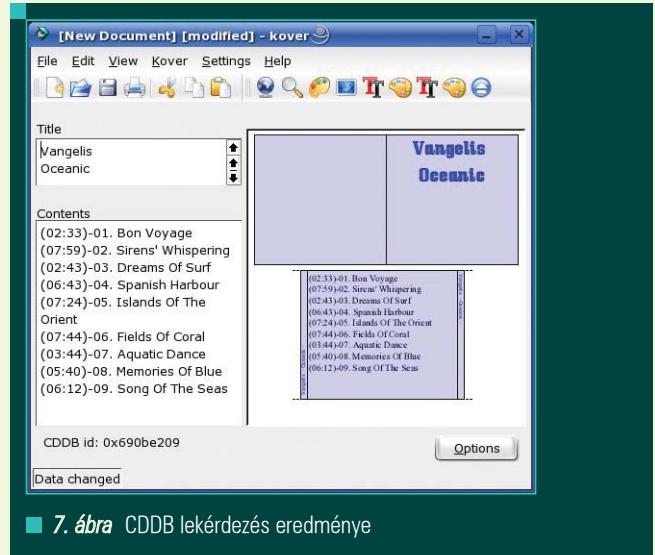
[New Document] [modified] - kover

File Edit View Kover Settings Help

Title

Vangelis
Oceanic

Contents

(02:33)-01. Bon Voyage
(07:59)-02. Sirens' Whispering
(02:43)-03. Dreams Of Surf
(06:43)-04. Spanish Harbour
(07:24)-05. Islands Of The Orient
(07:44)-06. Fields Of Coral
(03:44)-07. Aquatic Dance
(05:40)-08. Memories Of Blue
(06:12)-09. Song Of The Seas

Vangelis
Oceanic

(02:33)-01. Bon Voyage
(07:59)-02. Sirens' Whispering
(02:43)-03. Dreams Of Surf
(06:43)-04. Spanish Harbour
(07:24)-05. Islands Of The Orient
(07:44)-06. Fields Of Coral
(03:44)-07. Aquatic Dance
(05:40)-08. Memories Of Blue
(06:12)-09. Song Of The Seas

Vangelis - Oceanic

Vangelis - Oceanic

CDDB id: 0x690be209

Options

Data changed

7. ábra CDDB lekérdezés eredménye